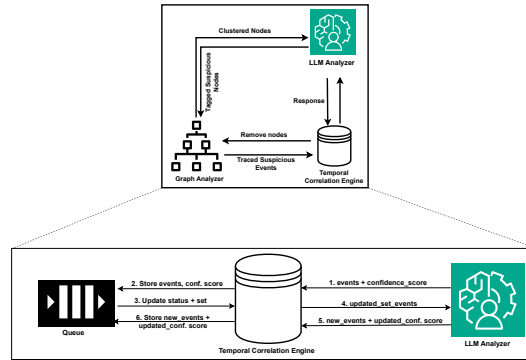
Clustered Nodes

LLM Analyzer

Tagged Suspicious Nodes

Response

Remove nodes

Traced Suspicious Events

Graph Analyzer

Temporal Correlation Engine

2. Store events, conf. score

3. Update status + set

6. Store new_events + updated_conf. score

Queue

Temporal Correlation Engine

1. events + confidence_score

4. updated_set_events

5. new_events + updated_conf. score

LLM Analyzer